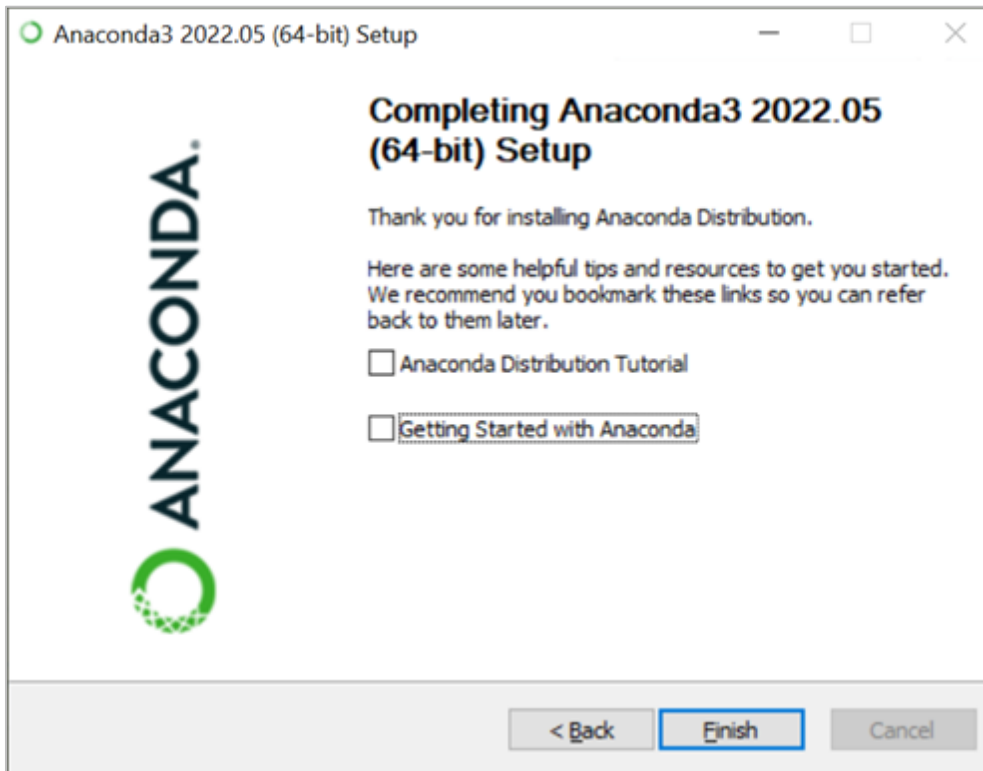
Anaconda3 2022.05 (64-bit) Setup

ANACONDA.

Completing Anaconda3 2022.05 (64-bit) Setup

Thank you for installing Anaconda Distribution.

Here are some helpful tips and resources to get you started. We recommend you bookmark these links so you can refer back to them later.

Anaconda Distribution Tutorial

Getting Started with Anaconda

< Back

Finish

Cancel